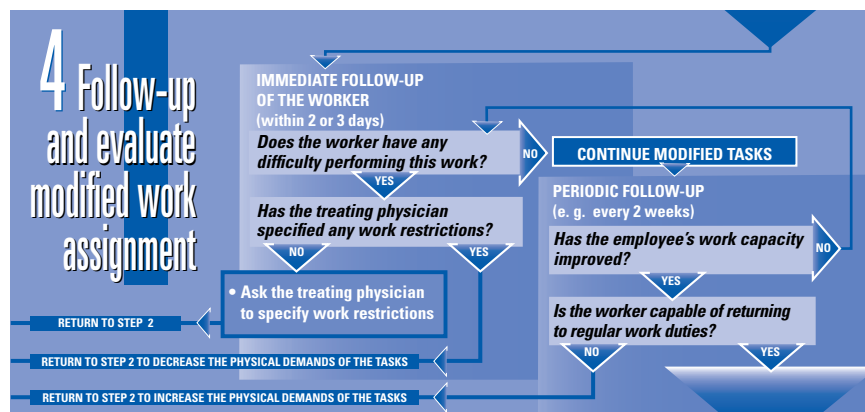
4 Follow-up and evaluate modified work assignment

IMMEDIATE FOLLOW-UP OF THE WORKER (within 2 or 3 days)

Does the worker have any difficulty performing this work?

NO

CONTINUE MODIFIED TASKS

YES

Has the treating physician specified any work restrictions?

NO

YES

PERIODIC FOLLOW-UP (e. g. every 2 weeks)

Has the employee's work capacity improved?

NO

YES

• Ask the treating physician to specify work restrictions

RETURN TO STEP 2

Is the worker capable of returning to regular work duties?

NO

YES

RETURN TO STEP 2 TO DECREASE THE PHYSICAL DEMANDS OF THE TASKS

RETURN TO STEP 2 TO INCREASE THE PHYSICAL DEMANDS OF THE TASKS